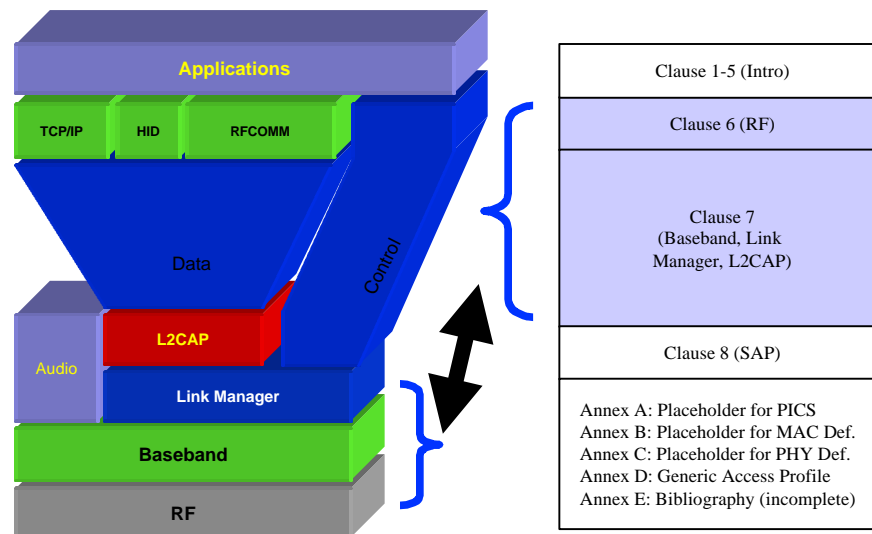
Applications

TCP/IP

HID

RFCOMM

Data

Control

Audio

L2CAP

Link Manager

Baseband

RF

Clause 1-5 (Intro)

Clause 6 (RF)

Clause 7
(Baseband, Link
Manager, L2CAP)

Clause 8 (SAP)

Annex A: Placeholder for PICS
Annex B: Placeholder for MAC Def.
Annex C: Placeholder for PHY Def.
Annex D: Generic Access Profile
Annex E: Bibliography (incomplete)